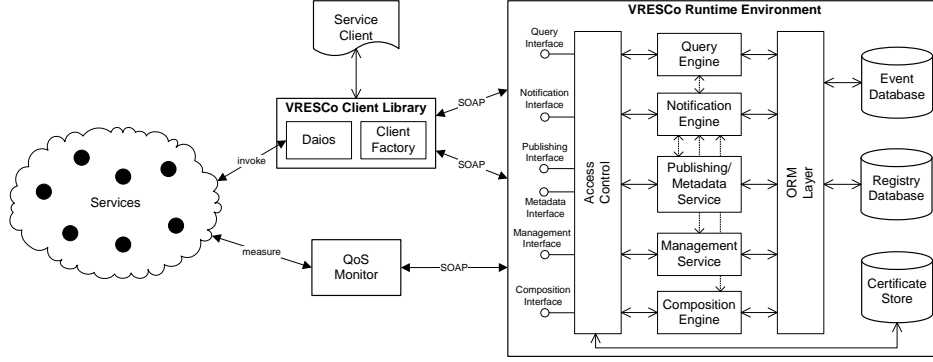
Service Client

VRESCo Client Library

Daios

Client Factory

invoke

Services

measure

QoS Monitor

SOAP

SOAP

SOAP

VRESCo Runtime Environment

Query Interface

Notification Interface

Publishing Interface

Metadata Interface

Management Interface

Composition Interface

Access Control

Query Engine

Notification Engine

Publishing/ Metadata Service

Management Service

Composition Engine

ORM Layer

Event Database

Registry Database

Certificate Store